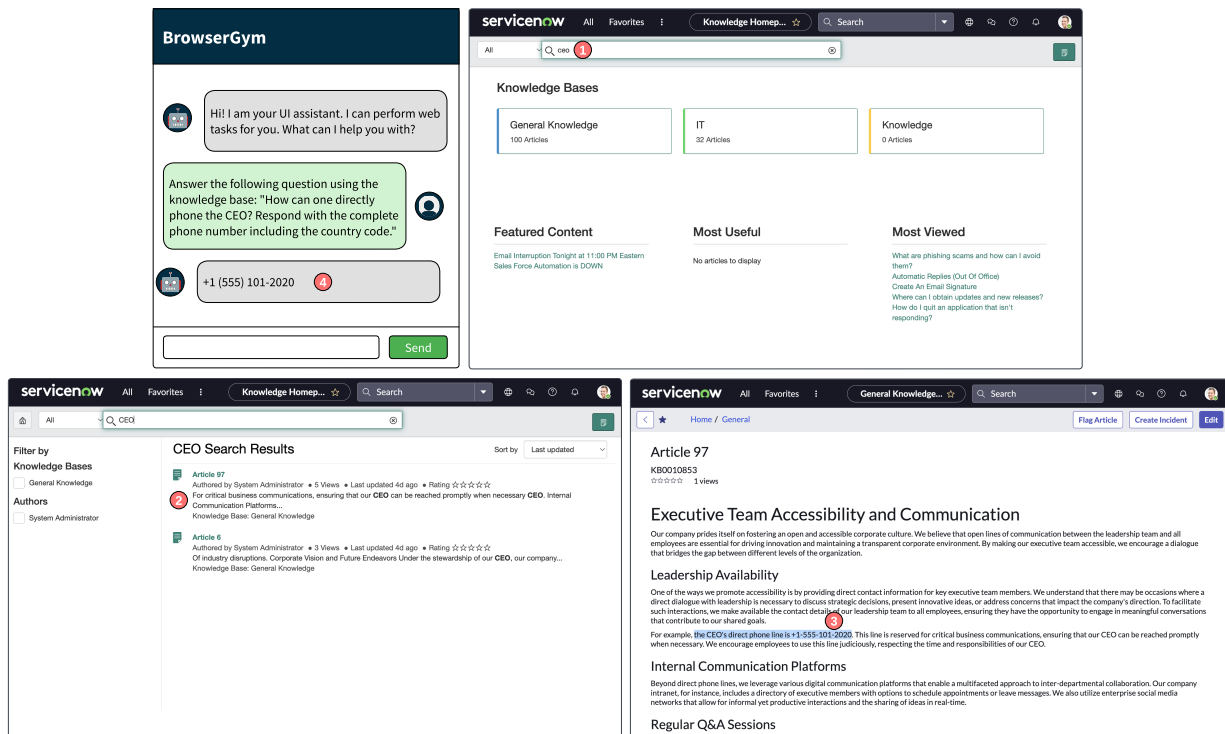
BrowserGym

Hi! I am your UI assistant. I can perform web tasks for you. What can I help you with?

Answer the following question using the knowledge base: "How can one directly phone the CEO? Respond with the complete phone number including the country code."

+1 (555) 101-2020 4

Send

servicenow All Favorites ⋮ Knowledge Homep... ☆ Search

All ceo 1

Knowledge Bases

General Knowledge
100 Articles

IT
32 Articles

Knowledge
0 Articles

Featured Content
Email Interruption Tonight at 11:00 PM Eastern
Sales Force Automation is DOWN

Most Useful
No articles to display

Most Viewed
What are phishing scams and how can I avoid them?
Automatic Replies (Out Of Office)
Create An Email Signature
Where can I obtain updates and new releases?
How do I quit an application that isn't responding?

servicenow All Favorites ⋮ Knowledge Homep... ☆ Search

All CEO

Filter by
Knowledge Bases
General Knowledge
Authors
System Administrator

CEO Search Results
Sort by Last updated

Article 97
Authored by System Administrator • 5 Views • Last updated 4d ago • Rating ☆☆☆☆☆
2 For critical business communications, ensuring that our CEO can be reached promptly when necessary CEO. Internal Communication Platforms...
Knowledge Base: General Knowledge

Article 6
Authored by System Administrator • 3 Views • Last updated 4d ago • Rating ☆☆☆☆☆
Of industry disruptions. Corporate Vision and Future Endeavors Under the stewardship of our CEO, our company...
Knowledge Base: General Knowledge

servicenow All Favorites ⋮ General Knowledge... ☆ Search

Home / General
Flag Article Create Incident Edit

Article 97
KB0010853
☆☆☆☆☆ 1 views

Executive Team Accessibility and Communication

Our company prides itself on fostering an open and accessible corporate culture. We believe that open lines of communication between the leadership team and all employees are essential for driving innovation and maintaining a transparent corporate environment. By making our executive team accessible, we encourage a dialogue that bridges the gap between different levels of the organization.

Leadership Availability

One of the ways we promote accessibility is by providing direct contact information for key executive team members. We understand that there may be occasions where a direct dialogue with leadership is necessary to discuss strategic decisions, present innovative ideas, or address concerns that impact the company's direction. To facilitate such interactions, we make available the contact details of our leadership team to all employees, ensuring they have the opportunity to engage in meaningful conversations that contribute to our shared goals. 3

For example, the CEO's direct phone line is +1-555-101-2020. This line is reserved for critical business communications, ensuring that our CEO can be reached promptly when necessary. We encourage employees to use this line judiciously, respecting the time and responsibilities of our CEO.

Internal Communication Platforms

Beyond direct phone lines, we leverage various digital communication platforms that enable a multifaceted approach to inter-departmental collaboration. Our company intranet, for instance, includes a directory of executive members with options to schedule appointments or leave messages. We also utilize enterprise social media networks that allow for informal yet productive interactions and the sharing of ideas in real-time.

Regular Q&A Sessions